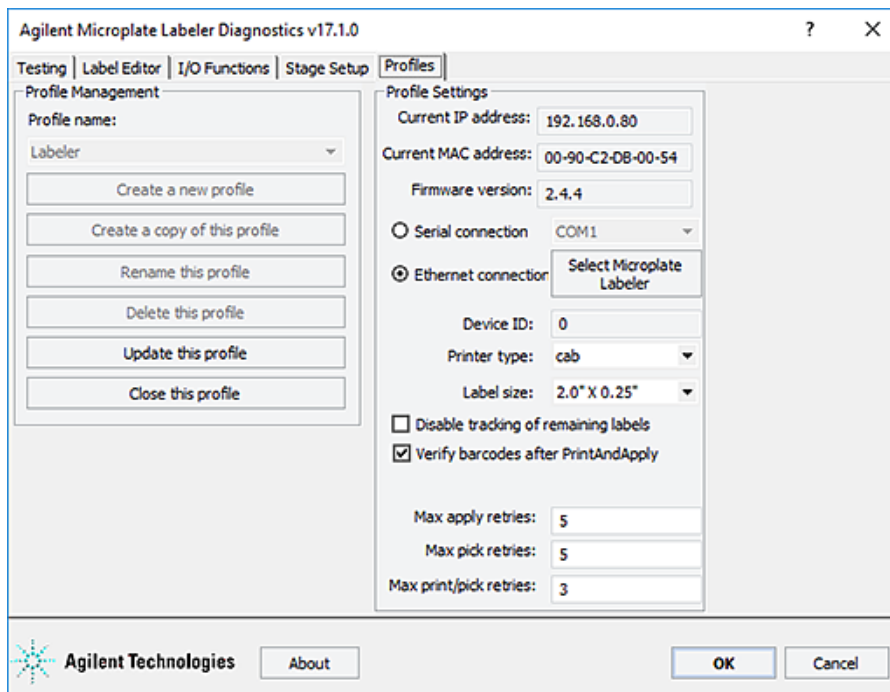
Agilent Microplate Labeler Diagnostics v17.1.0

? X

Testing | Label Editor | I/O Functions | Stage Setup | Profiles

Profile Management

Profile name:

Labeler

Create a new profile

Create a copy of this profile

Rename this profile

Delete this profile

Update this profile

Close this profile

Profile Settings

Current IP address: 192.168.0.80

Current MAC address: 00-90-C2-DB-00-54

Firmware version: 2.4.4

Serial connection COM1

Ethernet connection

Select Microplate Labeler

Device ID: 0

Printer type: cab

Label size: 2.0" X 0.25"

Disable tracking of remaining labels

Verify barcodes after PrintAndApply

Max apply retries: 5

Max pick retries: 5

Max print/pick retries: 3

Agilent Technologies

About

OK

Cancel